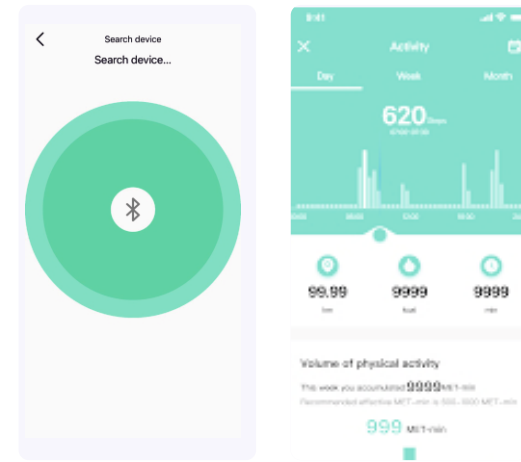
Search device

Search device...

9:41

Activity

Day

Week

Month

620 Steps

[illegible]

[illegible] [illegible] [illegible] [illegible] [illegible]

99.99
km

9999
kcal

9999
min

Volume of physical activity

This week you accumulated 9999 MET-min

Recommended effective MET-min is 500-1000 MET-min

999 MET-min